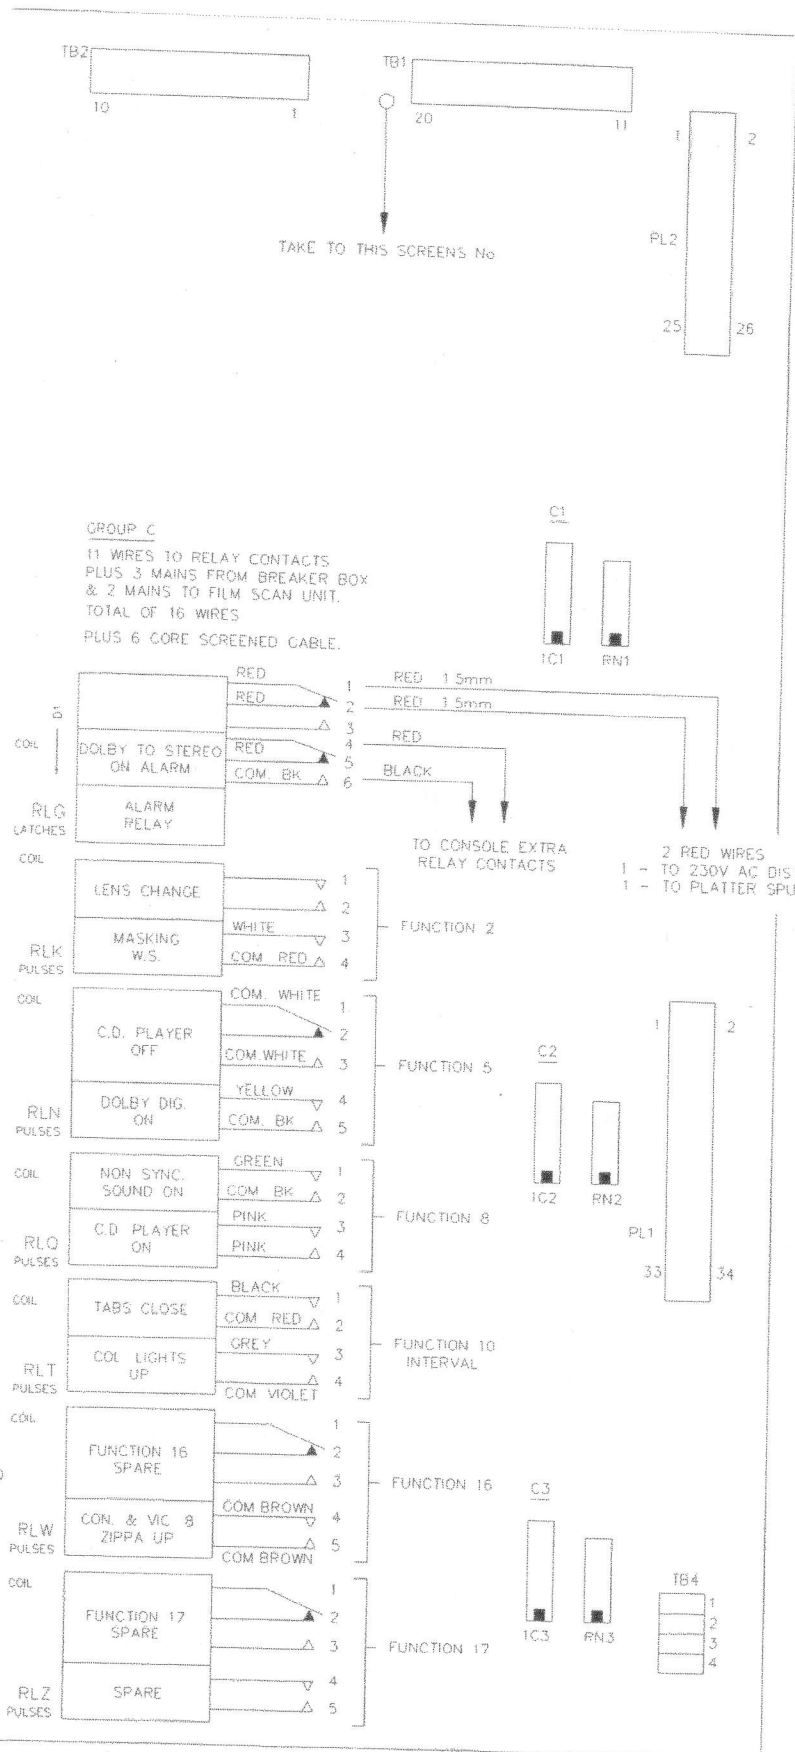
TB2
10 1

TB1
20 11

TAKE TO THIS SCREENS No

1 2
PL2
25 26

GROUP C
11 WIRES TO RELAY CONTACTS
PLUS 3 MAINS FROM BREAKER BOX
& 2 MAINS TO FILM SCAN UNIT.
TOTAL OF 16 WIRES
PLUS 6 CORE SCREENED CABLE.

C1
1C1 RN1

D1
COIL
DOLBY TO STEREO ON ALARM
ALARM RELAY
RLG LATCHES
RED 1
RED 2
3
RED 4
5
COM. BK 6
RED 1.5mm
RED 1.5mm
RED
BLACK
TO CONSOLE EXTRA RELAY CONTACTS
2 RED WIRES
1 - TO 230V AC DIS
1 - TO PLATTER SPU

COIL
LENS CHANGE 1 2
MASKING W.S.
WHITE 3
COM. RED 4
RLK PULSES
FUNCTION 2

COIL
C.D. PLAYER OFF
COM. WHITE 1
2
COM.WHITE 3
DOLBY DIG. ON
YELLOW 4
COM. BK 5
RLN PULSES
FUNCTION 5

C2
1C2 RN2

1 2
PL1
33 34

COIL
NON SYNC. SOUND ON
GREEN 1
COM. BK 2
C.D PLAYER ON
PINK 3
PINK 4
RLO PULSES
FUNCTION 8

COIL
TABS CLOSE
BLACK 1
COM. RED 2
COL LIGHTS UP
GREY 3
COM VIOLET 4
RLT PULSES
FUNCTION 10 INTERVAL

COIL
FUNCTION 16 SPARE
1 2 3
CON. & VIC 8 ZIPPA UP
COM BROWN 4
COM BROWN 5
RLW PULSES
FUNCTION 16

C3
1C3 RN3

COIL
FUNCTION 17 SPARE
1 2 3
SPARE 4 5
RLZ PULSES
FUNCTION 17

TB4
1
2
3
4